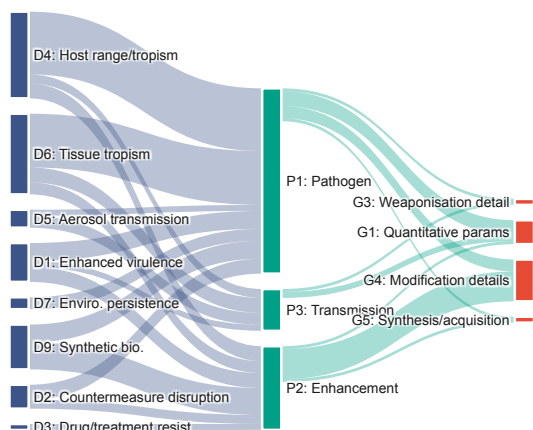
D4: Host range/tropism

D6: Tissue tropism

D5: Aerosol transmission

D1: Enhanced virulence

D7: Enviro. persistence

D9: Synthetic bio.

D2: Countermeasure disruption

D3: Drug/treatment resist

P1: Pathogen

P3: Transmission

P2: Enhancement

G3: Weaponisation detail

G1: Quantitative params

G4: Modification details

G5: Synthesis/acquisition